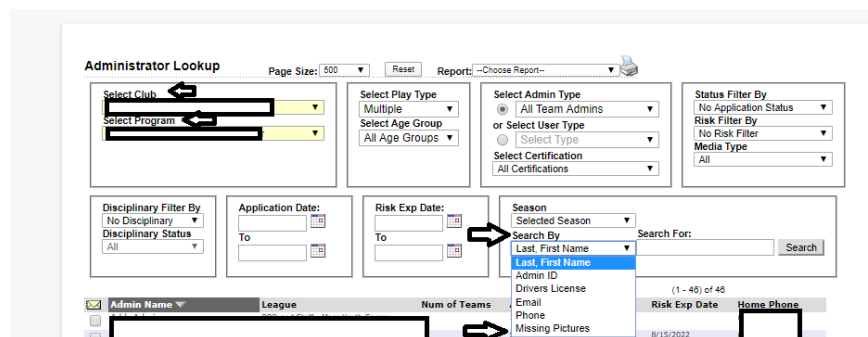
Administrator Lookup

Page Size: 500 ▼ Reset Report: --Choose Report-- ▼

Select Club
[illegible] ▼
Select Program
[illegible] ▼

Select Play Type
Multiple ▼
Select Age Group
All Age Groups ▼

Select Admin Type
All Team Admins ▼
or Select User Type
Select Type ▼
Select Certification
All Certifications ▼

Status Filter By
No Application Status ▼
Risk Filter By
No Risk Filter ▼
Media Type
All ▼

Disciplinary Filter By
No Disciplinary ▼
Disciplinary Status
All ▼

Application Date:
To

Risk Exp Date:
To

Season
Selected Season ▼
Search By
Last, First Name ▼
Last, First Name
Admin ID
Drivers License
Email
Phone
Missing Pictures

Search For:
Search

(1 - 46) of 46

| Admin Name ▼ | League | Num of Teams | | Risk Exp Date | Home Phone |
|---|---|---|---|---|---|
| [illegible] | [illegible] | | | 8/15/2022 | |